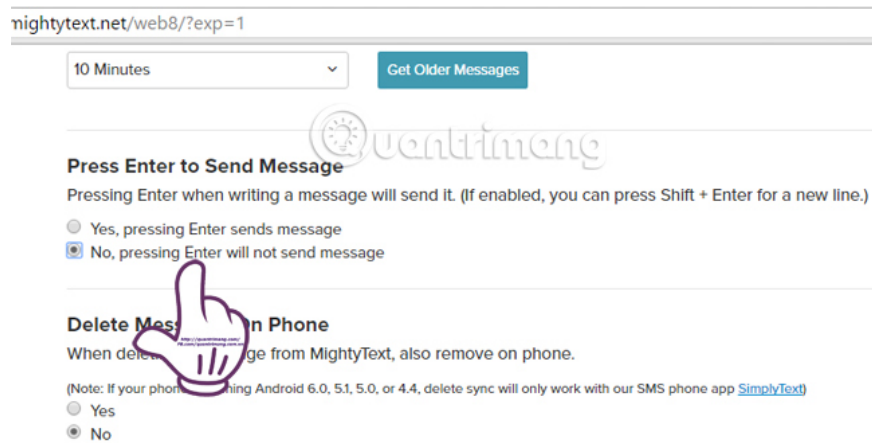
mightytext.net/web8/?exp=1

10 Minutes

Get Older Messages

Quantrimang

Press Enter to Send Message

Pressing Enter when writing a message will send it. (If enabled, you can press Shift + Enter for a new line.)

Yes, pressing Enter sends message

No, pressing Enter will not send message

Delete Mess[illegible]n Phone

When dele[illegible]ge from MightyText, also remove on phone.

(Note: If your phon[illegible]ing Android 6.0, 5.1, 5.0, or 4.4, delete sync will only work with our SMS phone app SimplyText)

Yes

No